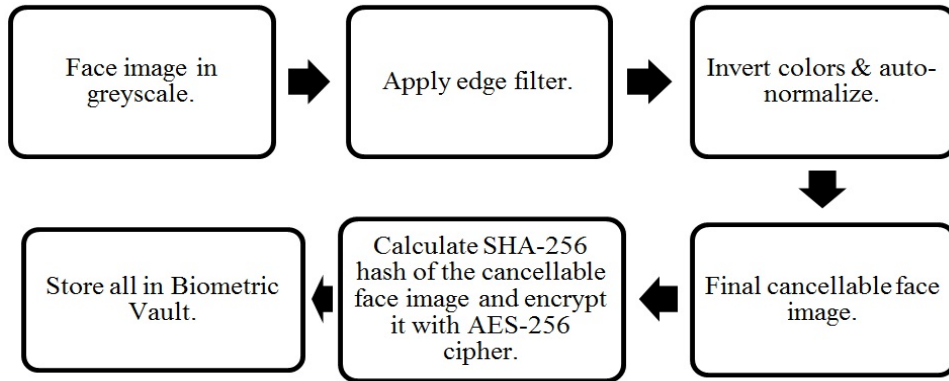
Face image in greyscale.

Apply edge filter.

Invert colors & auto-normalize.

Final cancellable face image.

Calculate SHA-256 hash of the cancellable face image and encrypt it with AES-256 cipher.

Store all in Biometric Vault.